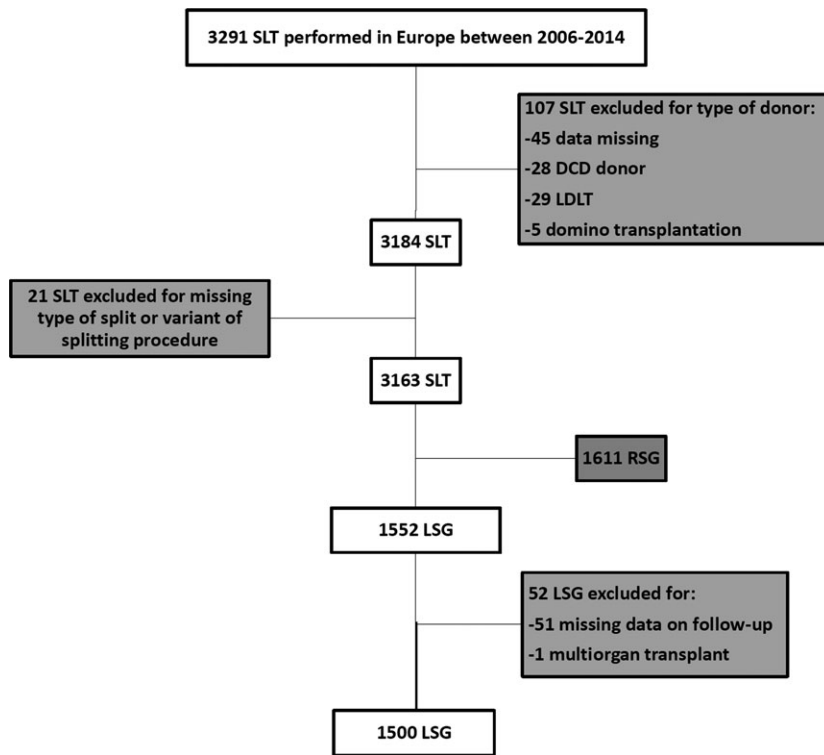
3291 SLT performed in Europe between 2006-2014

107 SLT excluded for type of donor:
-45 data missing
-28 DCD donor
-29 LDLT
-5 domino transplantation

3184 SLT

21 SLT excluded for missing type of split or variant of splitting procedure

3163 SLT

1611 RSG

1552 LSG

52 LSG excluded for:
-51 missing data on follow-up
-1 multiorgan transplant

1500 LSG